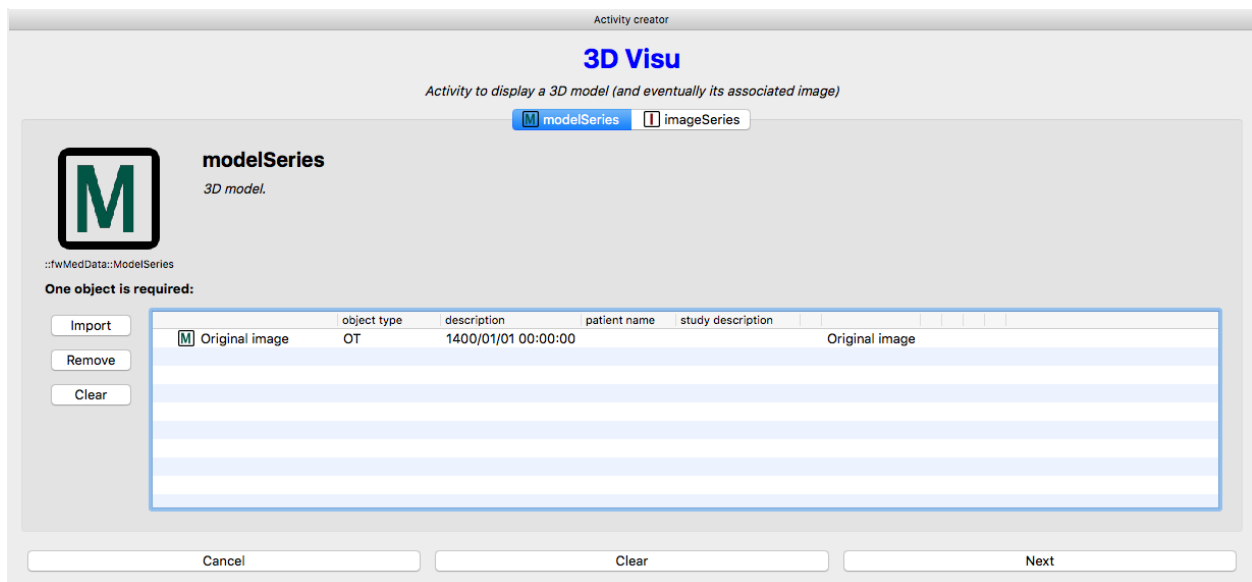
Activity creator

3D Visu

Activity to display a 3D model (and eventually its associated image)

M modelSeries | I imageSeries

M

modelSeries

3D model.

::fwMedData::ModelSeries

One object is required:

Import
Remove
Clear

| | object type | description | patient name | study description | |
|---|---|---|---|---|---|
| M Original image | OT | 1400/01/01 00:00:00 | | | Original image |

Cancel | Clear | Next